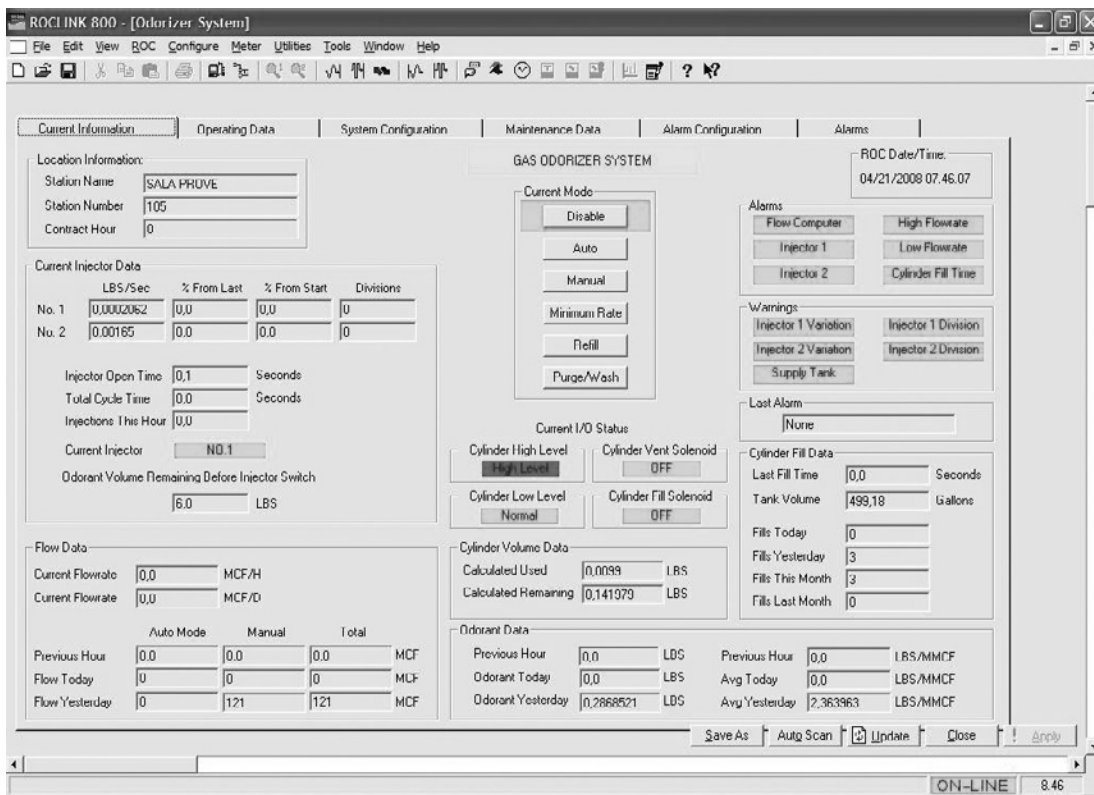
ROCLINK 800 - [Odorizer System]

File Edit View ROC Configure Meter Utilities Tools Window Help

Current Information | Operating Data | System Configuration | Maintenance Data | Alarm Configuration | Alarms

Location Information:
Station Name SALA PROVE
Station Number 105
Contract Hour 0

GAS ODORIZER SYSTEM

ROC Date/Time:
04/21/2008 07.46.07

Current Mode
Disable
Auto
Manual
Minimum Rate
Refill
Purge/Wash

Alarms
Flow Computer
High Flowrate
Injector 1
Low Flowrate
Injector 2
Cylinder Fill Time

Current Injector Data

| | LBS/Sec | % From Last | % From Start | Divisions |
|---|---|---|---|---|
| No. 1 | 0,0002062 | 0,0 | 0,0 | 0 |
| No. 2 | 0.00165 | 0.0 | 0.0 | 0 |

Injector Open Time 0,1 Seconds
Total Cycle Time 0.0 Seconds
Injections This Hour 0,0

Current Injector NO.1

Odorant Volume Remaining Before Injector Switch
6.0 LBS

Warnings
Injector 1 Variation
Injector 1 Division
Injector 2 Variation
Injector 2 Division
Supply Tank

Last Alarm
None

Current I/O Status
Cylinder High Level High Level
Cylinder Vent Solenoid OFF
Cylinder Low Level Normal
Cylinder Fill Solenoid OFF

Cylinder Fill Data
Last Fill Time 0,0 Seconds
Tank Volume 499,18 Gallons
Fills Today 0
Fills Yesterday 3
Fills This Month 3
Fills Last Month 0

Flow Data
Current Flowrate 0,0 MCF/H
Current Flowrate 0,0 MCF/D

| | Auto Mode | Manual | Total | |
|---|---|---|---|---|
| Previous Hour | 0.0 | 0.0 | 0.0 | MCF |
| Flow Today | 0 | 0 | 0 | MCF |
| Flow Yesterday | 0 | 121 | 121 | MCF |

Cylinder Volume Data
Calculated Used 0,0099 LBS
Calculated Remaining 0,141979 LBS

Odorant Data
Previous Hour 0,0 LBS
Odorant Today 0,0 LBS
Odorant Yesterday 0,2868521 LBS
Previous Hour 0,0 LBS/MMCF
Avg Today 0,0 LBS/MMCF
Avg Yesterday 2,363963 LBS/MMCF

Save As | Auto Scan | Update | Close | Apply

ON-LINE 8.46